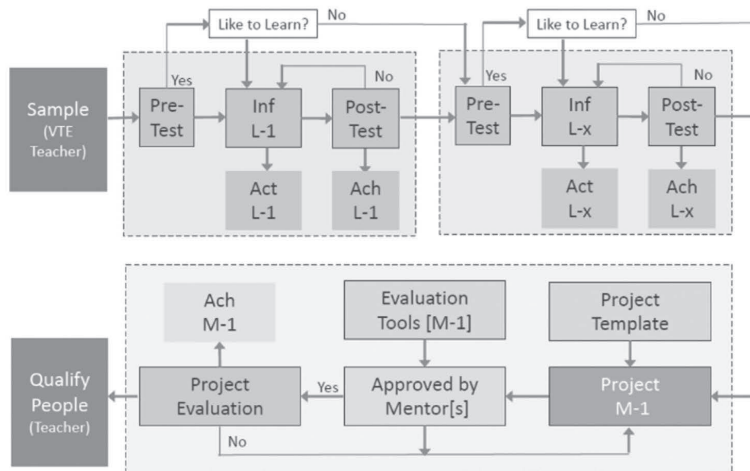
Like to Learn?
No
Like to Learn?
No

Sample
(VTE Teacher)

Yes
Pre-Test
Inf L-1
No
Post-Test
Act L-1
Ach L-1

Yes
Pre-Test
Inf L-x
No
Post-Test
Act L-x
Ach L-x

Ach M-1
Evaluation Tools [M-1]
Project Template

Qualify People
(Teacher)

Project Evaluation
Yes
Approved by Mentor[s]
Project M-1
No